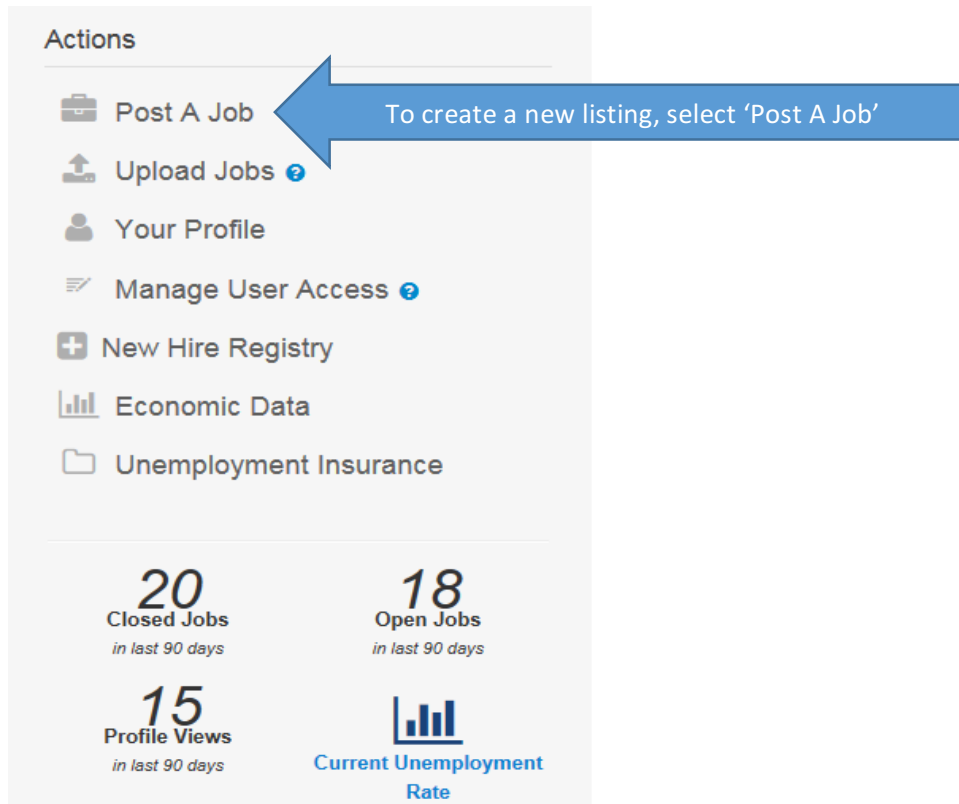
Actions

Post A Job

To create a new listing, select ‘Post A Job’

Upload Jobs

Your Profile

Manage User Access

New Hire Registry

Economic Data

Unemployment Insurance

20
Closed Jobs
in last 90 days

18
Open Jobs
in last 90 days

15
Profile Views
in last 90 days

Current Unemployment Rate